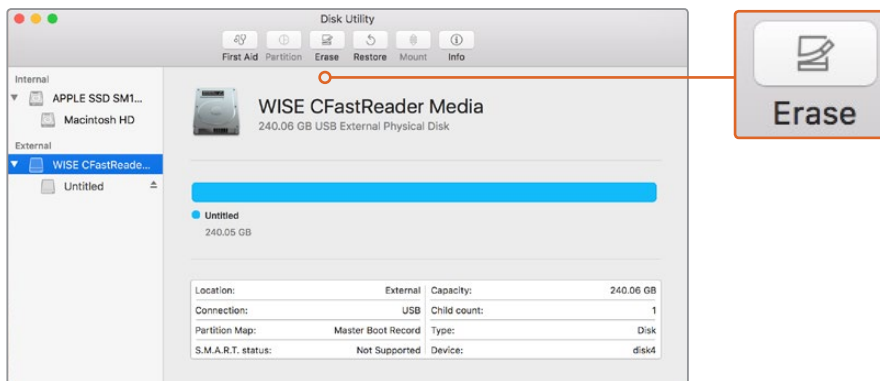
Disk Utility

First Aid Partition Erase Restore Mount Info

Internal

APPLE SSD SM1...

Macintosh HD

External

WISE CFastReade...

Untitled

WISE CFastReader Media

240.06 GB USB External Physical Disk

Untitled

240.05 GB

| Location: | External | Capacity: | 240.06 GB |
|---|---|---|---|
| Connection: | USB | Child count: | 1 |
| Partition Map: | Master Boot Record | Type: | Disk |
| S.M.A.R.T. status: | Not Supported | Device: | disk4 |

Erase